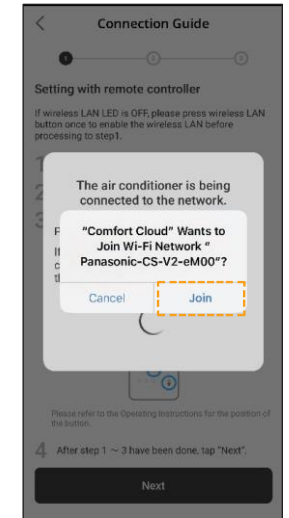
<

Connection Guide

1

2

3

Setting with remote controller

If wireless LAN LED is OFF, please press wireless LAN button once to enable the wireless LAN before processing to step1.

1

2

3

P

If

The air conditioner is being connected to the network.

"Comfort Cloud" Wants to Join Wi-Fi Network " Panasonic-CS-V2-eM00"?

Cancel

Join

Please refer to the Operating Instructions for the position of the button.

4 After step 1 ~ 3 have been done, tap "Next".

Next